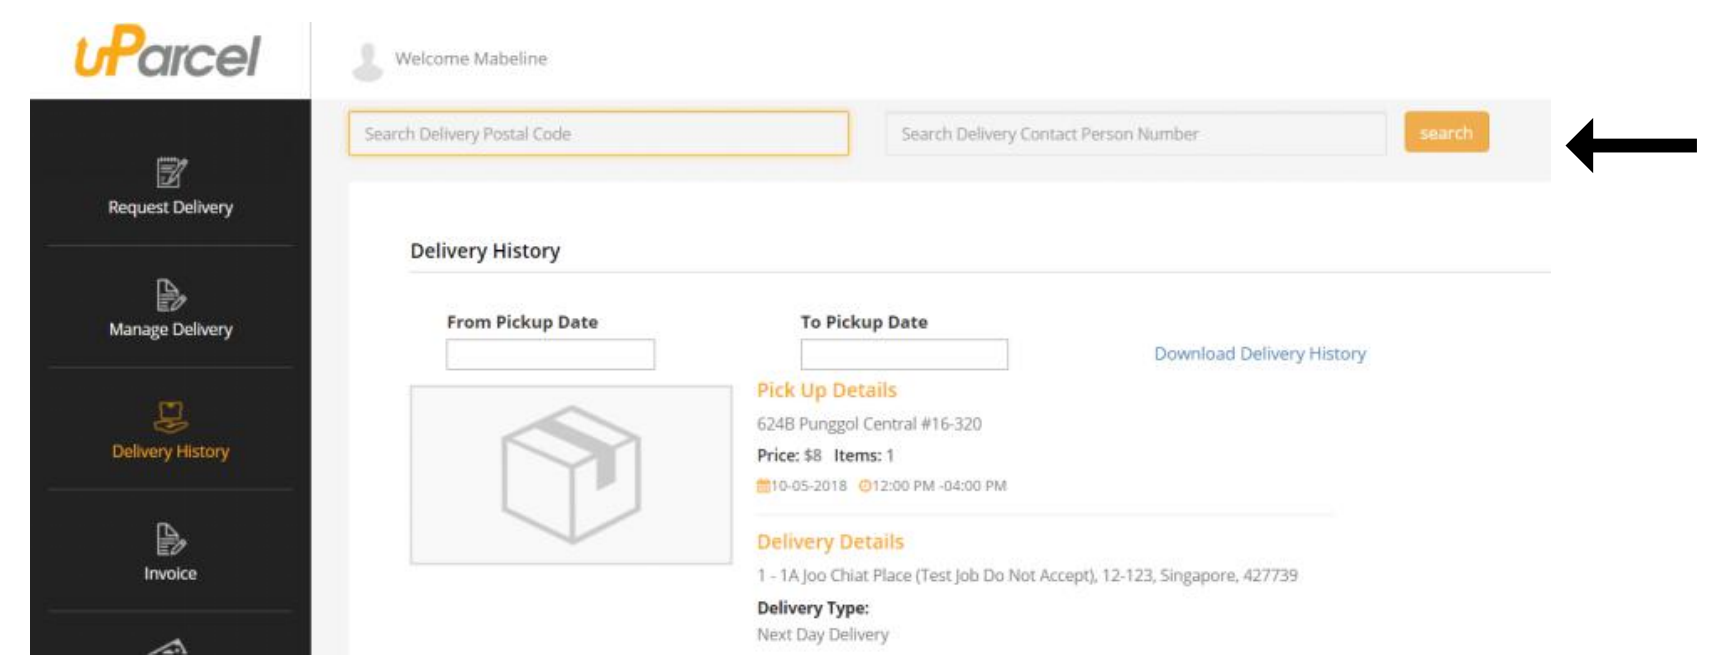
uParcel

Welcome Mabeline

Search Delivery Postal Code

Search Delivery Contact Person Number

search

Request Delivery

Manage Delivery

Delivery History

Invoice

Delivery History

From Pickup Date

To Pickup Date

Download Delivery History

Pick Up Details

624B Punggol Central #16-320

Price: $8 Items: 1

10-05-2018 12:00 PM -04:00 PM

Delivery Details

1 - 1A Joo Chiat Place (Test Job Do Not Accept), 12-123, Singapore, 427739

Delivery Type:

Next Day Delivery